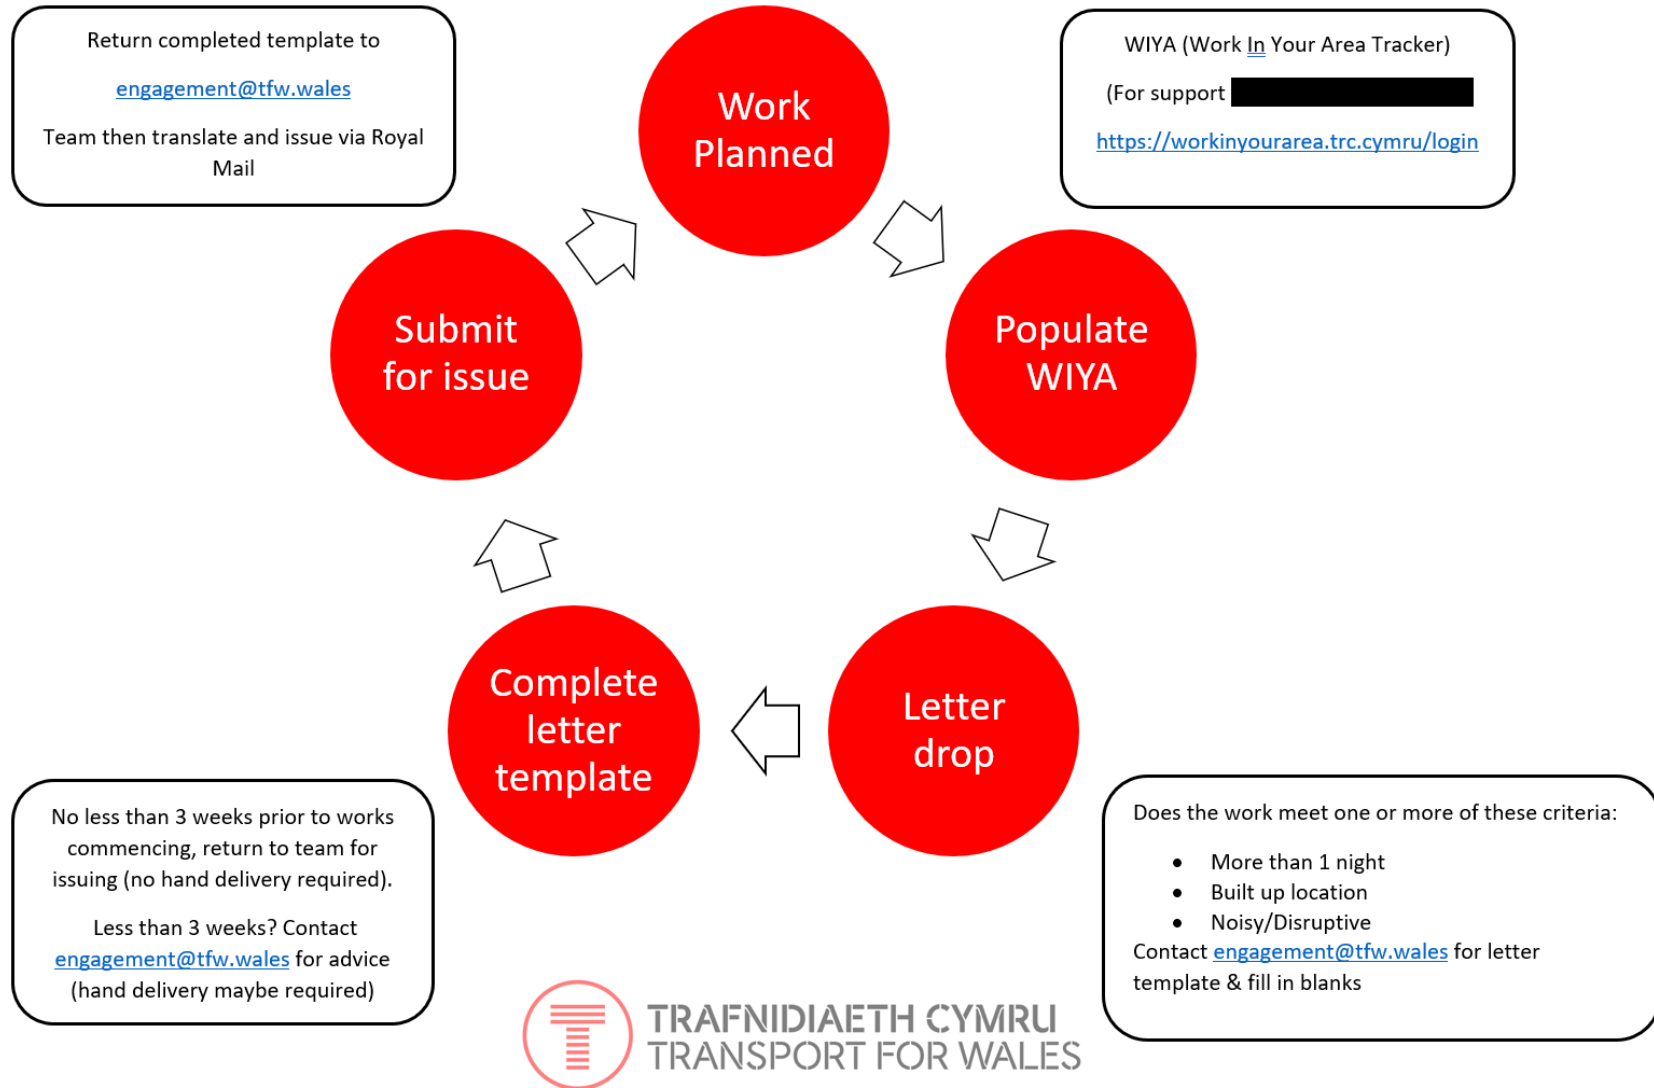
Return completed template to

engagement@tfw.wales

Team then translate and issue via Royal Mail

Work Planned

WIYA (Work In Your Area Tracker)

(For support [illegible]

https://workinyourarea.trc.cymru/login

Submit for issue

Populate WIYA

Complete letter template

Letter drop

No less than 3 weeks prior to works commencing, return to team for issuing (no hand delivery required).

Less than 3 weeks? Contact engagement@tfw.wales for advice (hand delivery maybe required)

Does the work meet one or more of these criteria:

- More than 1 night
- Built up location
- Noisy/Disruptive

Contact engagement@tfw.wales for letter template & fill in blanks

TRAFNIDIAETH CYMRU
TRANSPORT FOR WALES